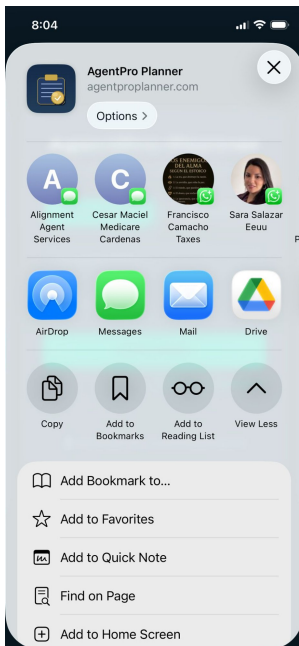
8:04

AgentPro Planner
agentproplanner.com
Options >

A
Alignment Agent Services

C
Cesar Maciel Medicare Cardenas

Francisco Camacho Taxes

Sara Salazar Eeuu

AirDrop
Messages
Mail
Drive

Copy
Add to Bookmarks
Add to Reading List
View Less

Add Bookmark to...
Add to Favorites
Add to Quick Note
Find on Page
Add to Home Screen